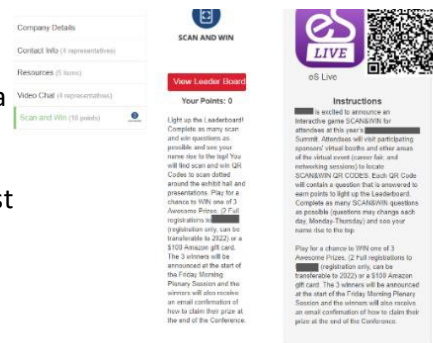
Company Details

Contact Info (4 representatives)

Resources (5 items)

Video Chat (4 representatives)

Scan and Win (10 points)

a

st

SCAN AND WIN

View Leader Board

Your Points: 0

Light up the Leaderboard! Complete as many scan and win questions as possible and see your name rise to the top! You will find scan and win QR Codes to scan dotted around the exhibit hall and presentations. Play for a chance to WIN one of 3 Awesome Prizes. (2 Full registrations to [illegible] (registration only, can be transferable to 2022) or a $100 Amazon gift card. The 3 winners will be announced at the start of the Friday Morning Planary Session and the winners will also receive an email confirmation of how to claim their prize at the end of the Conference.

eS LIVE

eS Live

Instructions

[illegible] is excited to announce an interactive game SCAN&WIN for attendees at this year's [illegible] Summit. Attendees will visit participating sponsors' virtual booths and other areas of the virtual event (career fair, and networking sessions) to locate SCAN&WIN QR CODES. Each QR Code will contain a question that is answered to earn points to light up the Leaderboard. Complete as many SCAN&WIN questions as possible (questions may change each day, Monday-Thursday) and see your name rise to the top.

Play for a chance to WIN one of 3 Awesome Prizes. (2 Full registrations to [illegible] (registration only, can be transferable to 2022) or a $100 Amazon gift card. The 3 winners will be announced at the start of the Friday Morning Planary Session and the winners will also receive an email confirmation of how to claim their prize at the end of the Conference.